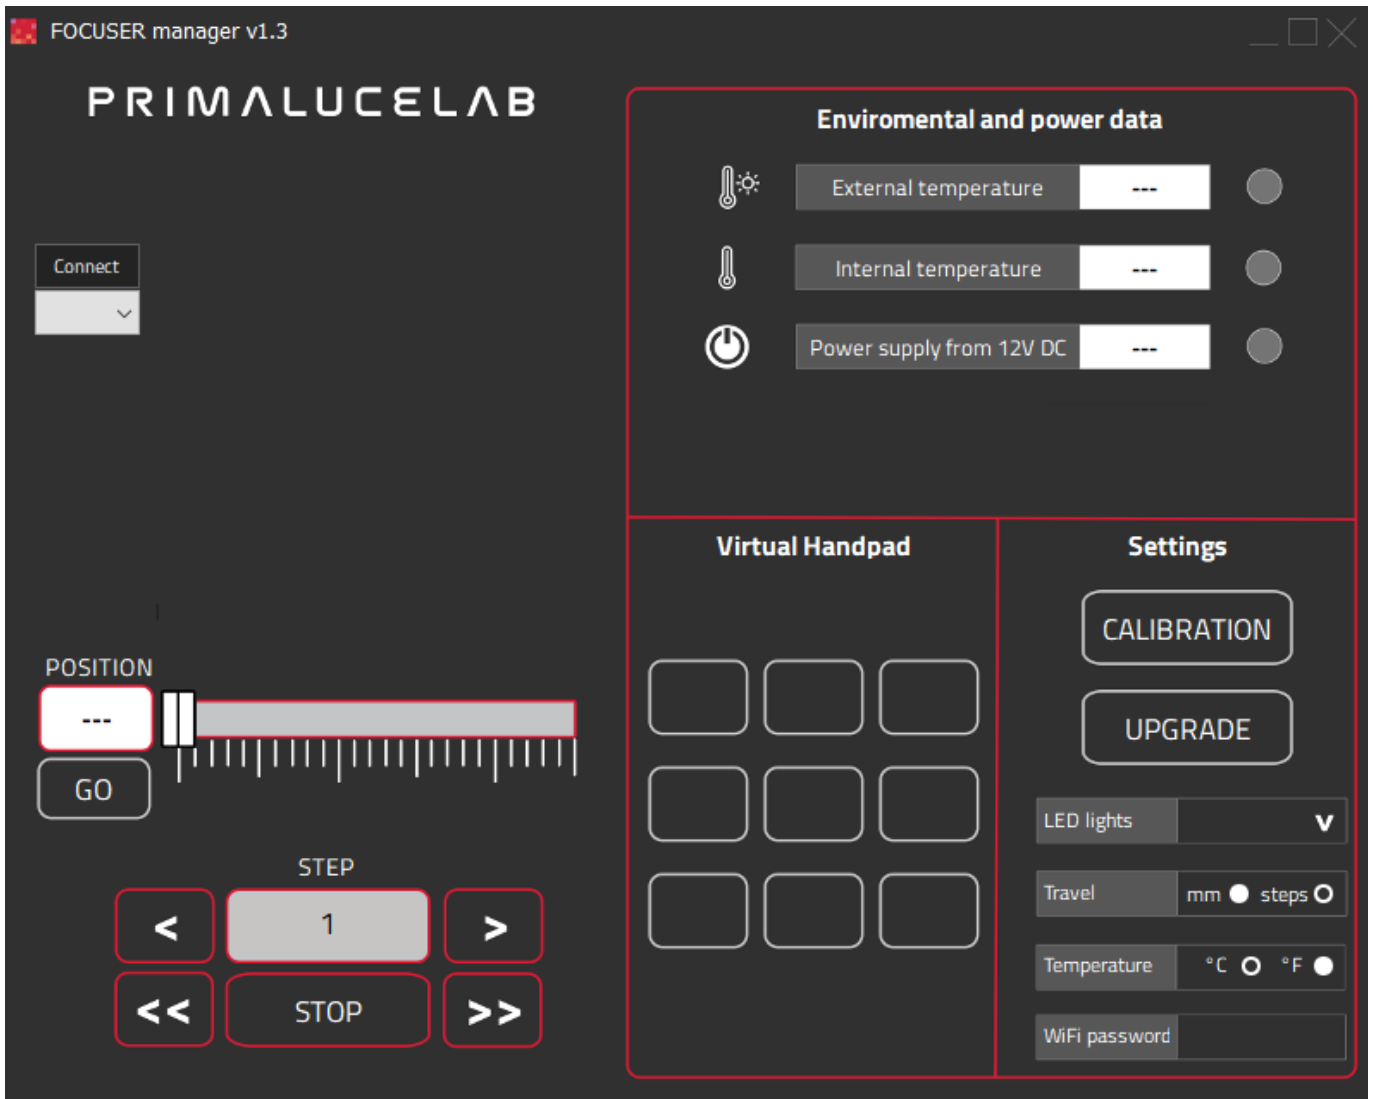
FOCUSER manager v1.3

PRIMALUCELAB

Connect

Enviromental and power data

External temperature ---

Internal temperature ---

Power supply from 12V DC ---

POSITION

---

GO

STEP

<

1

>

<<

STOP

>>

Virtual Handpad

Settings

CALIBRATION

UPGRADE

LED lights v

Travel mm steps

Temperature °C °F

WiFi password